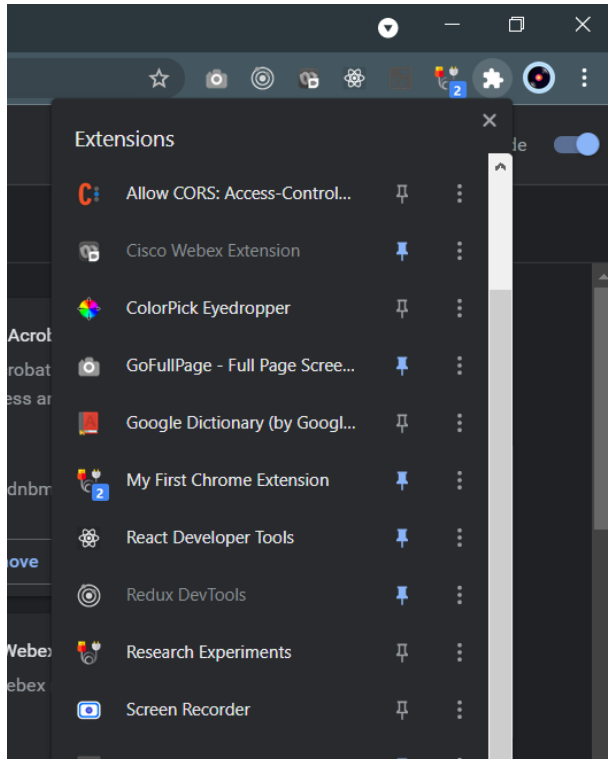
2

Extensions

de

Allow CORS: Access-Control...

Cisco Webex Extension

ColorPick Eyedropper

GoFullPage - Full Page Scree...

Google Dictionary (by Googl...

My First Chrome Extension

React Developer Tools

Redux DevTools

Research Experiments

Screen Recorder

Acrol
robat
ess ar
dnbm
ove
Webex
ebex